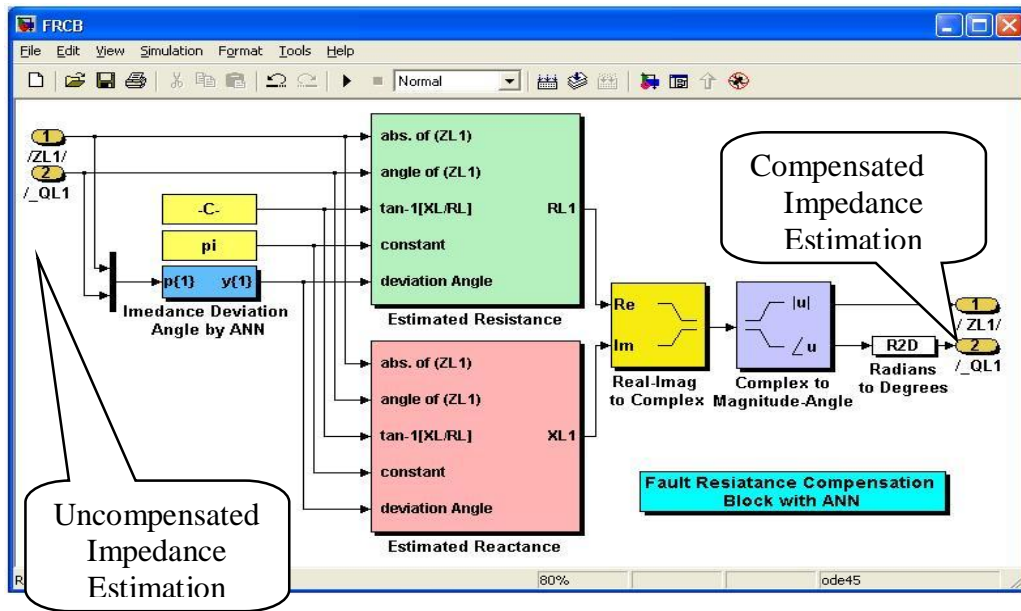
FRCB

File Edit View Simulation Format Tools Help

Normal

1
/ZL1/
2
/_QL1

-C-

pi

p{1} y{1}
Imedance Deviation Angle by ANN

abs. of (ZL1)
angle of (ZL1)
tan-1[XL/RL]
constant
deviation Angle
RL1
Estimated Resistance

abs. of (ZL1)
angle of (ZL1)
tan-1[XL/RL]
constant
deviation Angle
XL1
Estimated Reactance

Re
Im
Real-Imag to Complex

|u|
∠u
Complex to Magnitude-Angle

R2D
Radians to Degrees

1
/ZL1/
2
/_QL1

Compensated Impedance Estimation

Fault Resiatance Compensation Block with ANN

Uncompensated Impedance Estimation

R

80%

ode45